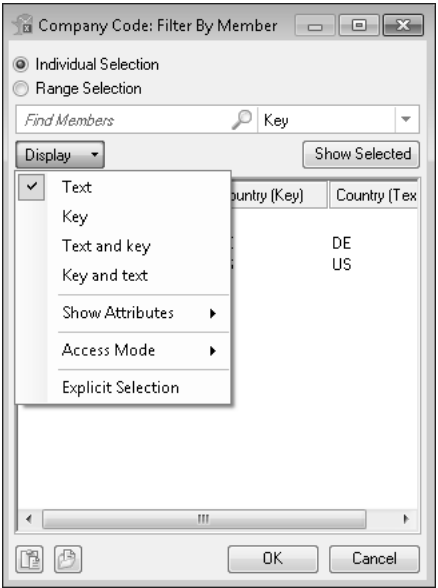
Company Code: Filter By Member

Individual Selection

Range Selection

Find Members

Key

Display

Show Selected

Text

Key

Text and key

Key and text

Show Attributes

Access Mode

Explicit Selection

ountry (Key)

Country (Tex

DE

US

OK

Cancel